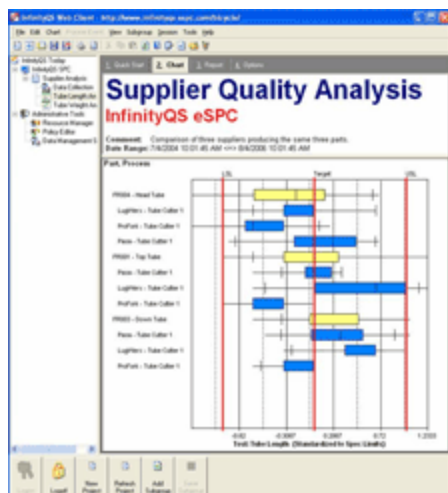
InfinityQS Web Client - http://www.infinityqs.espc.com/bin/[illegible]

File Edit Chart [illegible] View Subgroup Session Tools Help

InfinityQS Today
InfinityQS SPC
Supplier Analysis
Data Collection
Tube Length An
Tube Weight An
Administrative Tools
Resource Manager
Policy Editor
Data Management S

1. Quick Start 2. Chart 3. Report 4. Options

Supplier Quality Analysis
InfinityQS eSPC

Comment: Comparison of three suppliers producing the same three parts.
Date Range: 7/4/2004 10:01:45 AM <=> 8/4/2006 10:01:45 AM

Part, Process

LSL Target USL

FR004 - Head Tube
LugWorx - Tube Cutter 1
ProFork - Tube Cutter 1
Paxa - Tube Cutter 1
FR001 - Top Tube
Paxa - Tube Cutter 1
LugWorx - Tube Cutter 1
ProFork - Tube Cutter 1
FR003 - Down Tube
ProFork - Tube Cutter 1
Paxa - Tube Cutter 1
LugWorx - Tube Cutter 1
ProFork - Tube Cutter 1

-0.82 -0.3907 0.2907 0.72 1.2333
Test: Tube Length (Standardized to Spec Limits)

Logoff New Project Refresh Project Add Subgroup Save Subgroup